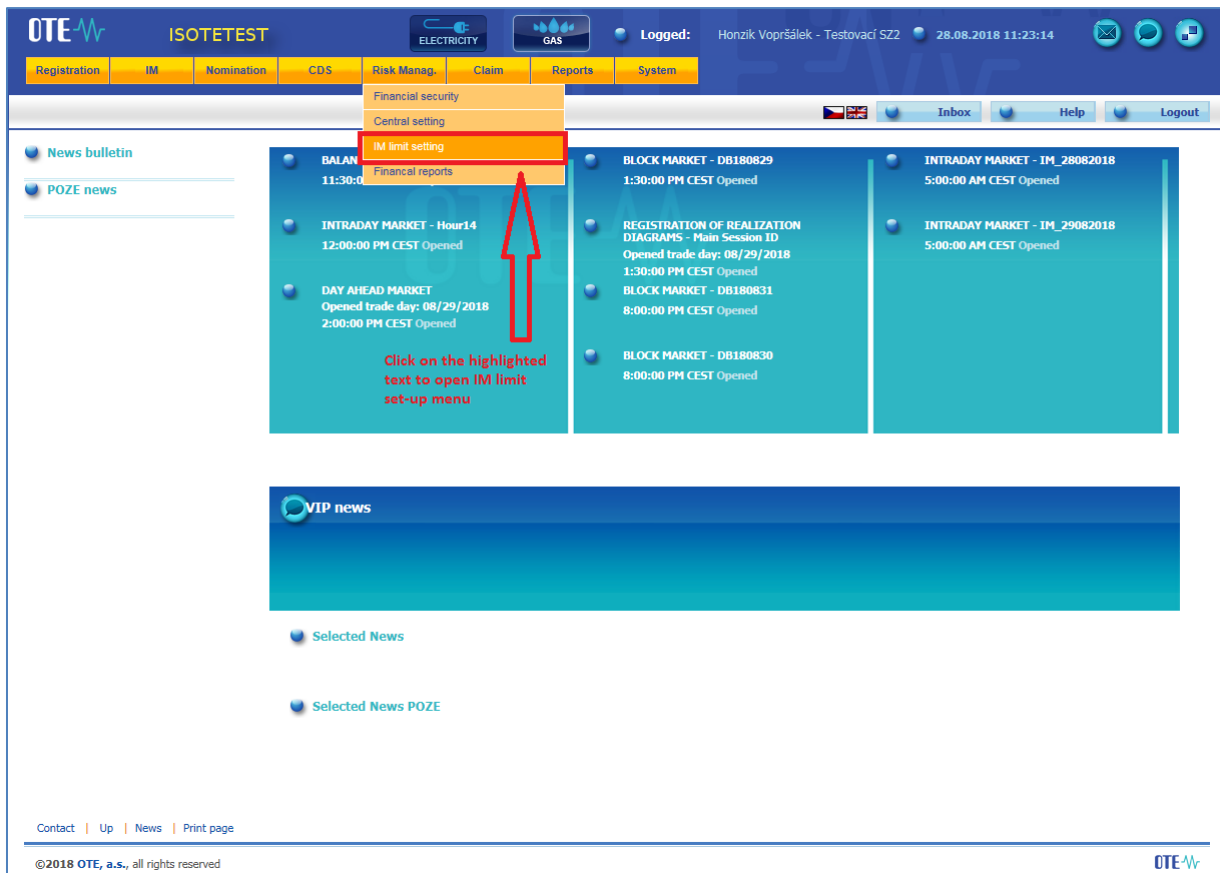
OTE

ISOTETEST

ELECTRICITY

GAS

Logged: Honzik Vopršálek - Testovací SZ2 28.08.2018 11:23:14

Registration | IM | Nomination | CDS | Risk Manag. | Claim | Reports | System

Financial security
Central setting
IM limit setting
Financal reports

Inbox | Help | Logout

News bulletin

POZE news

BALAN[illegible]
11:30:0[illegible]

INTRADAY MARKET - Hour14
12:00:00 PM CEST Opened

DAY AHEAD MARKET
Opened trade day: 08/29/2018
2:00:00 PM CEST Opened

Click on the highlighted text to open IM limit set-up menu

BLOCK MARKET - DB180829
1:30:00 PM CEST Opened

REGISTRATION OF REALIZATION DIAGRAMS - Main Session ID
Opened trade day: 08/29/2018
1:30:00 PM CEST Opened

BLOCK MARKET - DB180831
8:00:00 PM CEST Opened

BLOCK MARKET - DB180830
8:00:00 PM CEST Opened

INTRADAY MARKET - IM_28082018
5:00:00 AM CEST Opened

INTRADAY MARKET - IM_29082018
5:00:00 AM CEST Opened

VIP news

Selected News

Selected News POZE

Contact | Up | News | Print page

©2018 OTE, a.s., all rights reserved

OTE